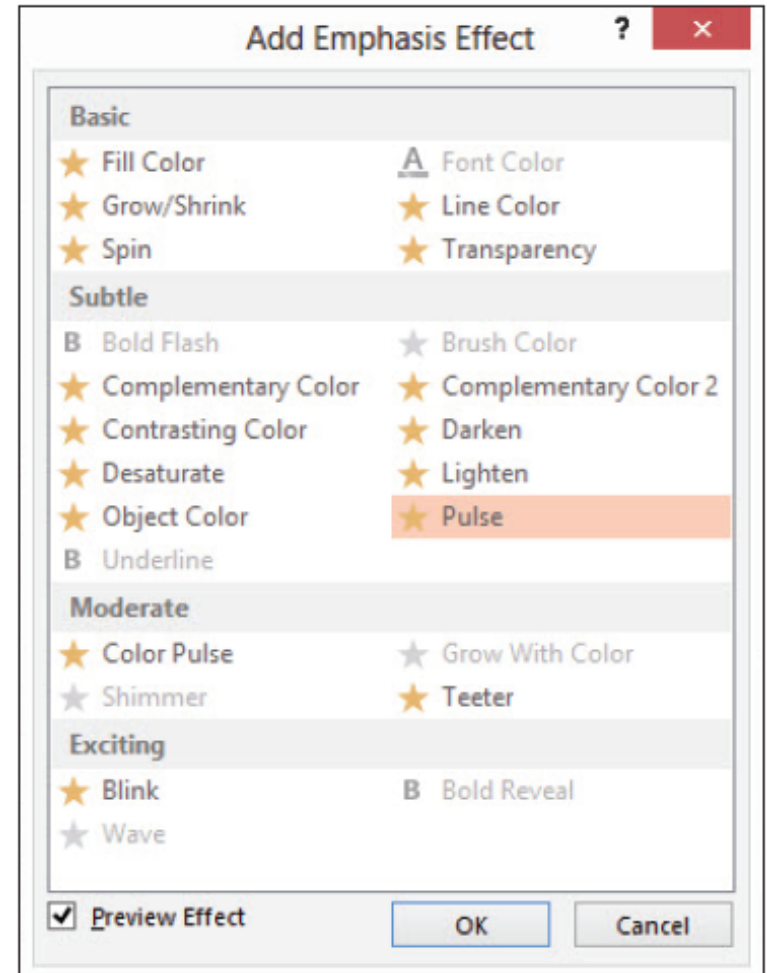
Add Emphasis Effect

?

×

Basic

Fill Color

A Font Color

Grow/Shrink

Line Color

Spin

Transparency

Subtle

B Bold Flash

Brush Color

Complementary Color

Complementary Color 2

Contrasting Color

Darken

Desaturate

Lighten

Object Color

Pulse

B Underline

Moderate

Color Pulse

Grow With Color

Shimmer

Teeter

Exciting

Blink

B Bold Reveal

Wave

Preview Effect

OK

Cancel